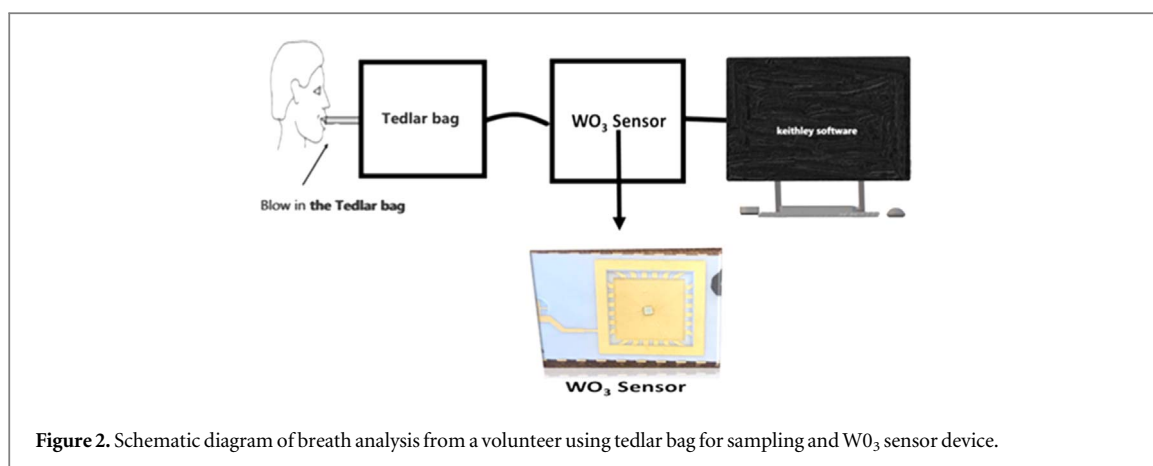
Tedlar bag

$WO_3$ Sensor

keithley software

Blow in the Tedlar bag

$WO_3$ Sensor

Figure 2. Schematic diagram of breath analysis from a volunteer using tedlar bag for sampling and $W0_3$ sensor device.